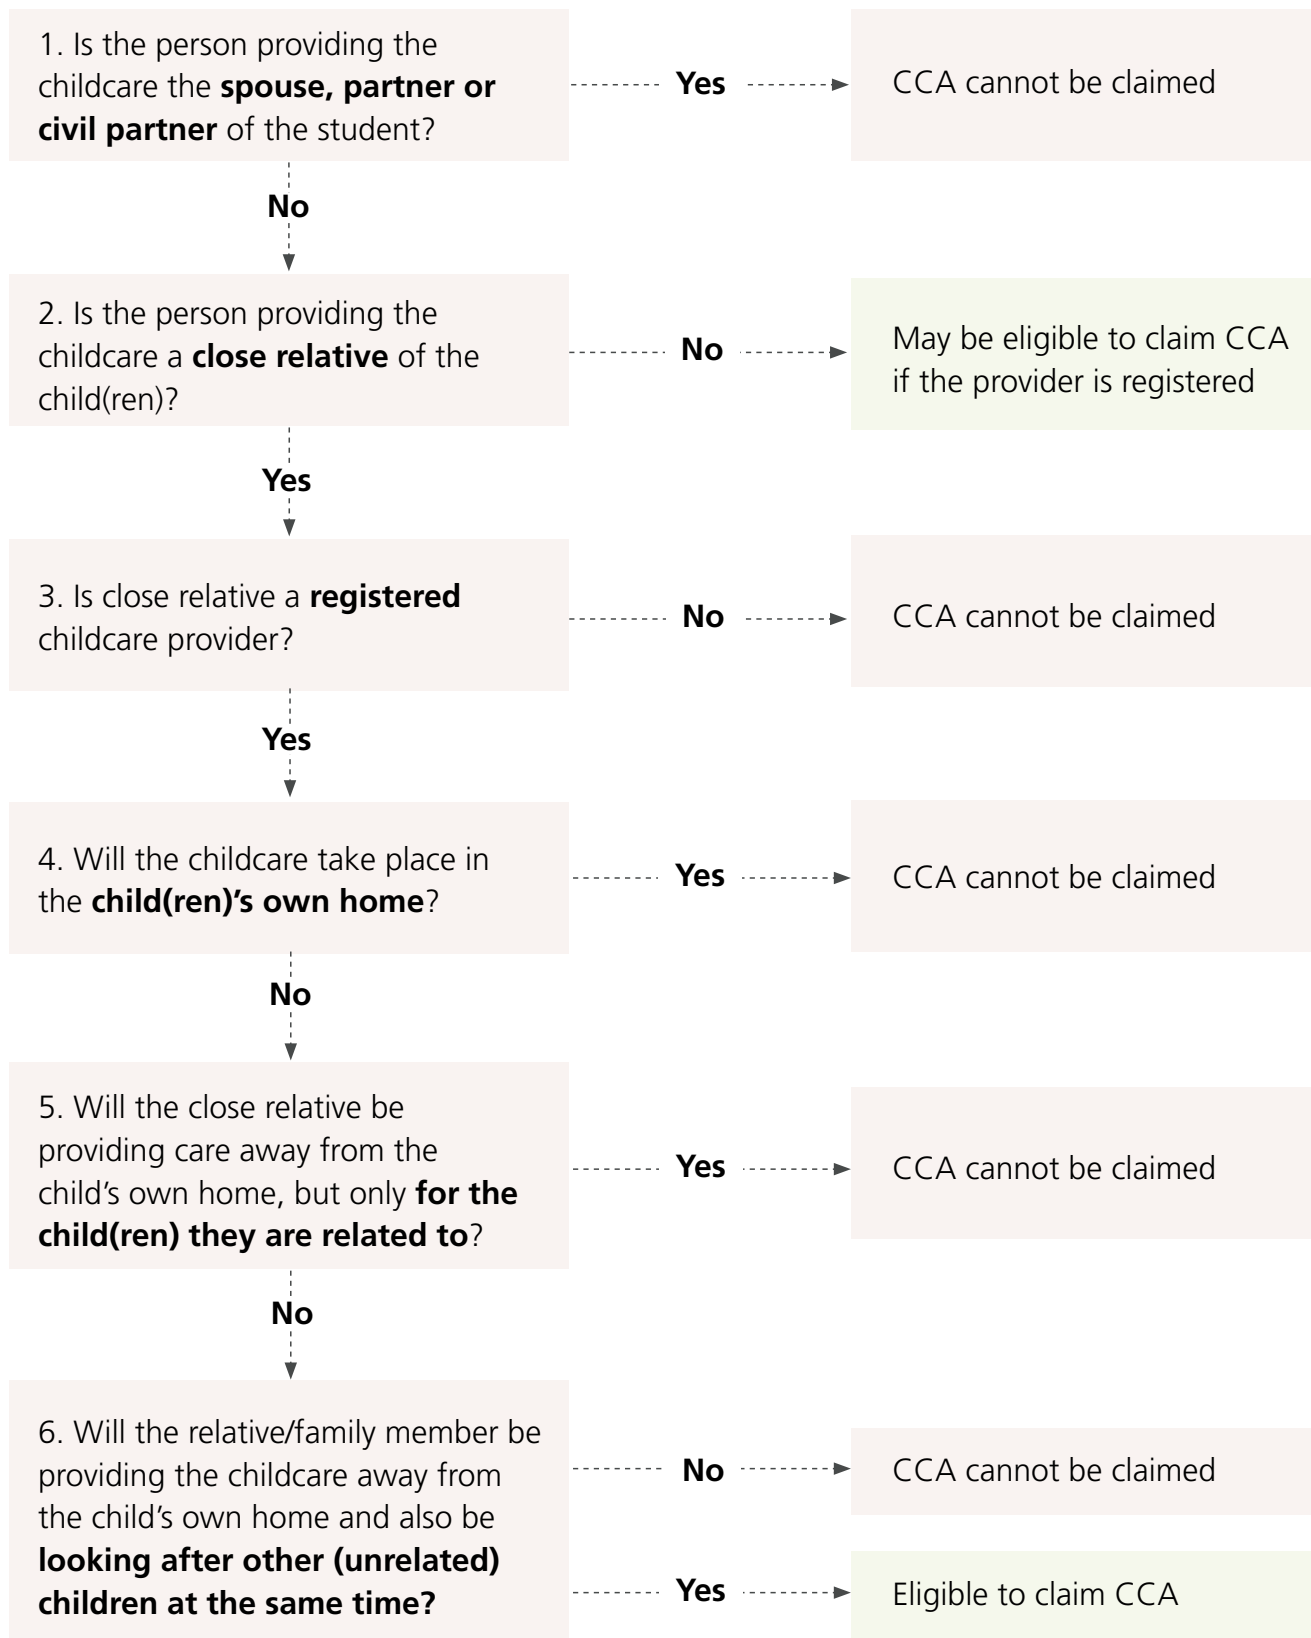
1. Is the person providing the childcare the **spouse, partner or civil partner** of the student?

Yes

CCA cannot be claimed

No

2. Is the person providing the childcare a **close relative** of the child(ren)?

No

May be eligible to claim CCA if the provider is registered

Yes

3. Is close relative a **registered** childcare provider?

No

CCA cannot be claimed

Yes

4. Will the childcare take place in the **child(ren)'s own home**?

Yes

CCA cannot be claimed

No

5. Will the close relative be providing care away from the child's own home, but only **for the child(ren) they are related to**?

Yes

CCA cannot be claimed

No

6. Will the relative/family member be providing the childcare away from the child's own home and also be **looking after other (unrelated) children at the same time?**

No

CCA cannot be claimed

Yes

Eligible to claim CCA